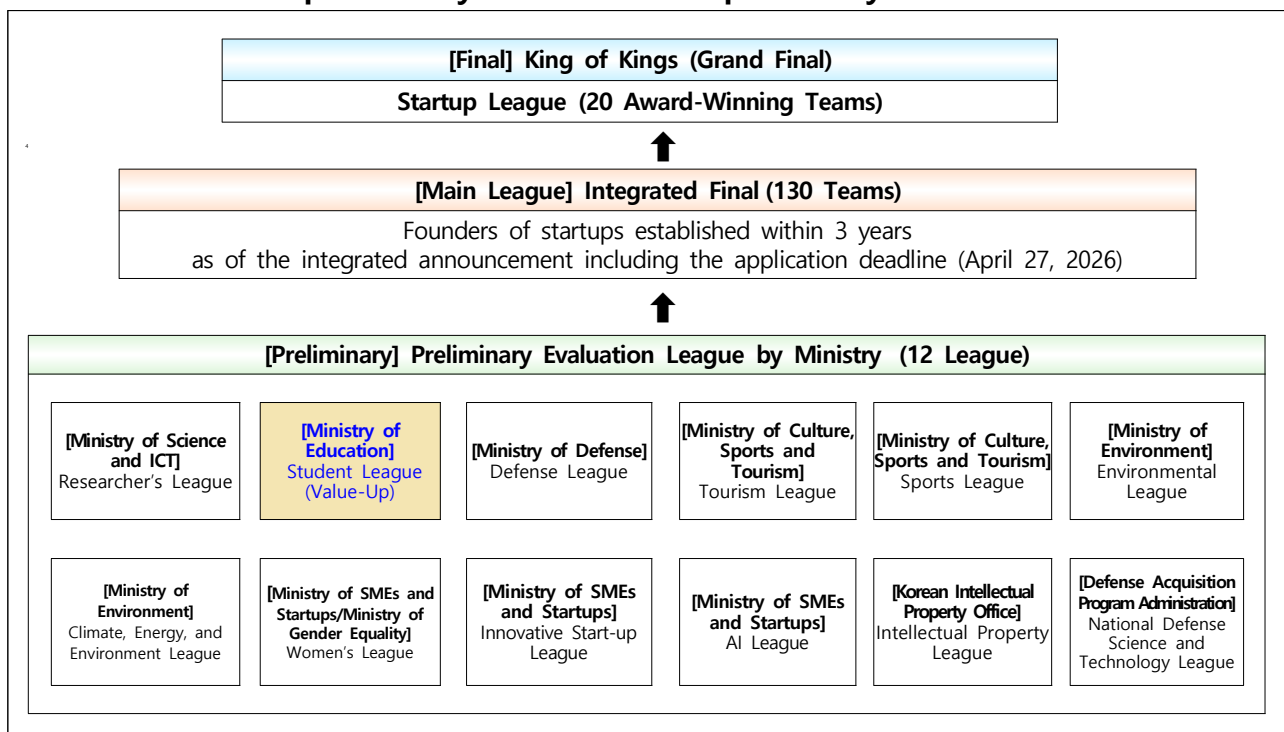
[Final] King of Kings (Grand Final)

Startup League (20 Award-Winning Teams)

[Main League] Integrated Final (130 Teams)

Founders of startups established within 3 years as of the integrated announcement including the application deadline (April 27, 2026)

[Preliminary] Preliminary Evaluation League by Ministry (12 League)

[Ministry of Science and ICT] Researcher's League

[Ministry of Education] Student League (Value-Up)

[Ministry of Defense] Defense League

[Ministry of Culture, Sports and Tourism] Tourism League

[Ministry of Culture, Sports and Tourism] Sports League

[Ministry of Environment] Environmental League

[Ministry of Environment] Climate, Energy, and Environment League

[Ministry of SMEs and Startups/Ministry of Gender Equality] Women's League

[Ministry of SMEs and Startups] Innovative Start-up League

[Ministry of SMEs and Startups] AI League

[Korean Intellectual Property Office] Intellectual Property League

[Defense Acquisition Program Administration] National Defense Science and Technology League